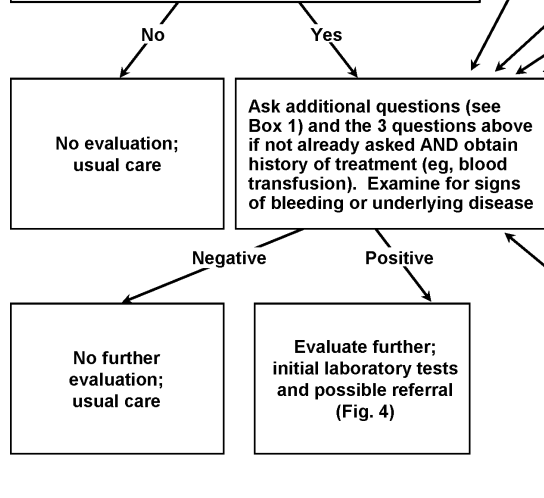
No

Yes

No evaluation; usual care

Ask additional questions (see Box 1) and the 3 questions above if not already asked AND obtain history of treatment (eg, blood transfusion). Examine for signs of bleeding or underlying disease

Negative

Positive

No further evaluation; usual care

Evaluate further; initial laboratory tests and possible referral (Fig. 4)